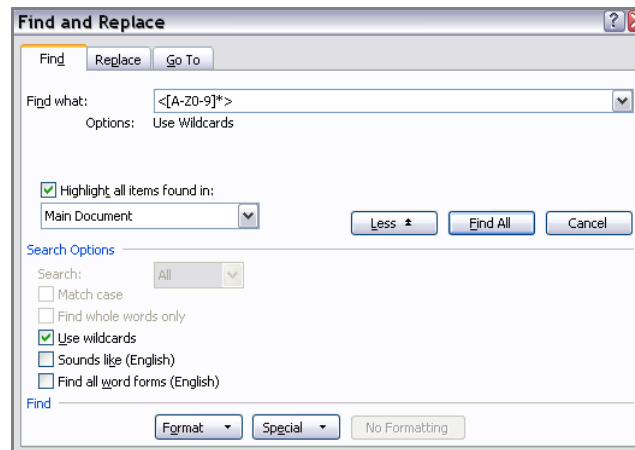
Find and Replace

Find | Replace | Go To

Find what: <[A-Z0-9]*>

Options: Use Wildcards

Highlight all items found in:

Main Document

Less ⇞ | Find All | Cancel

Search Options

Search: All

Match case

Find whole words only

Use wildcards

Sounds like (English)

Find all word forms (English)

Find

Format ▾ | Special ▾ | No Formatting